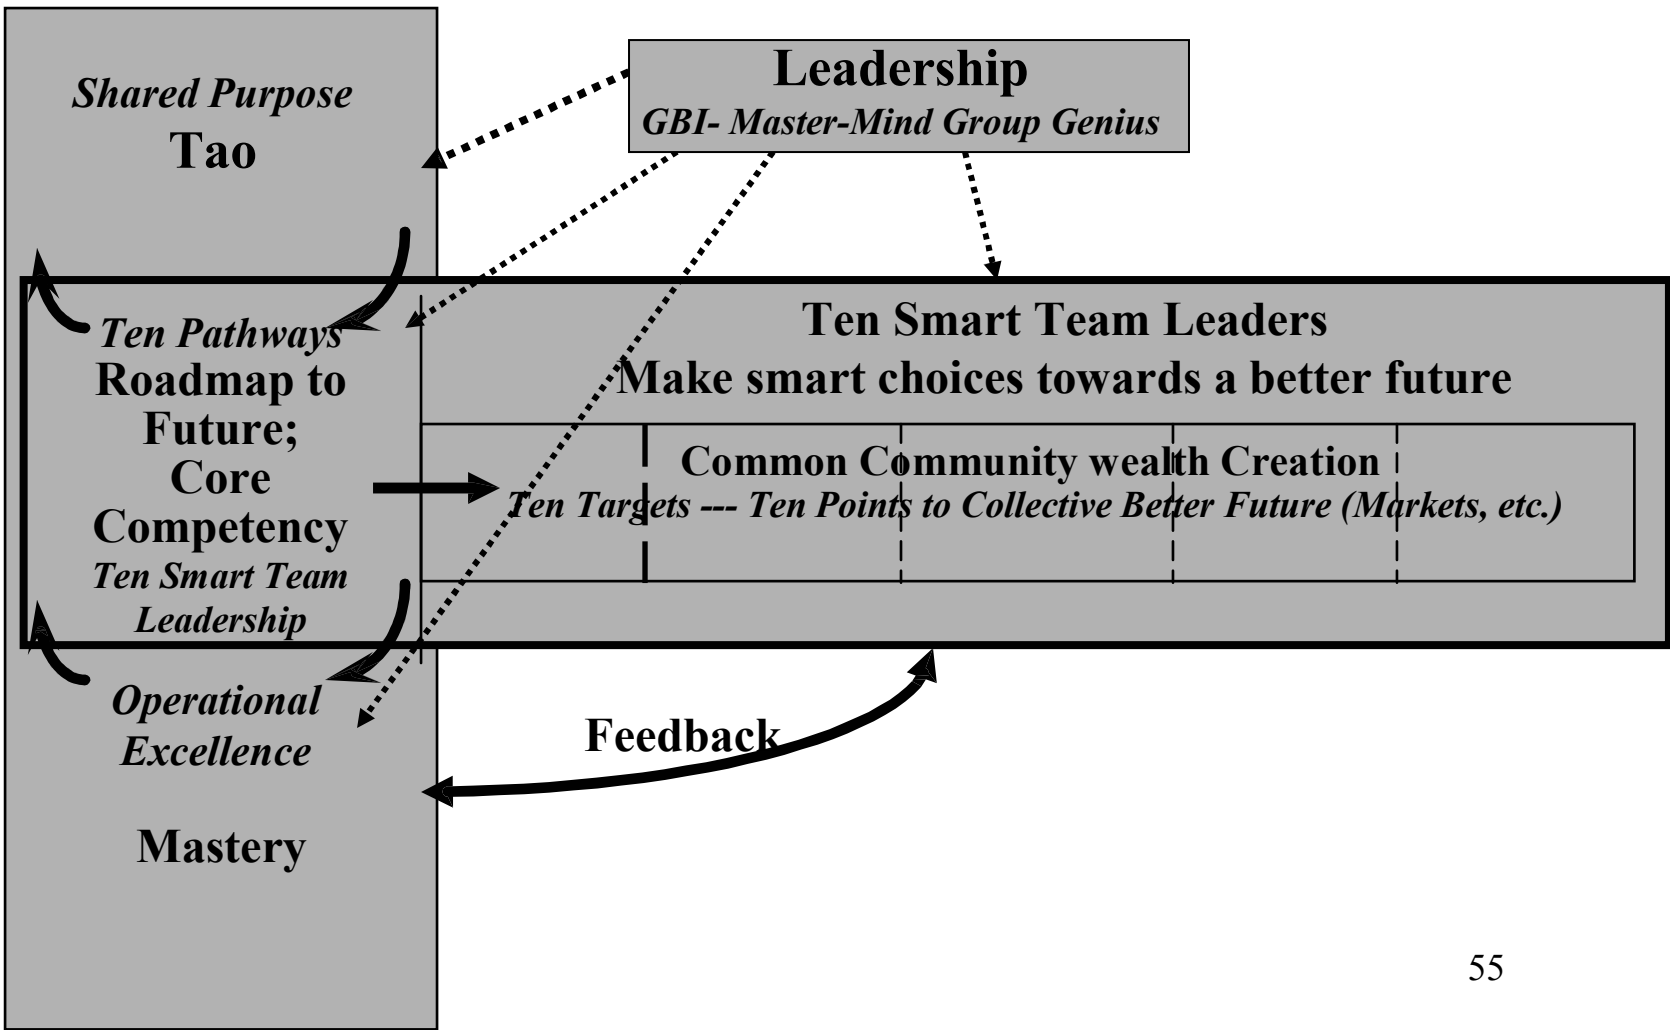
Shared Purpose
Tao

Leadership
GBI- Master-Mind Group Genius

Ten Pathways
Roadmap to Future;
Core Competency
Ten Smart Team Leadership

Ten Smart Team Leaders
Make smart choices towards a better future

Common Community wealth Creation
Ten Targets --- Ten Points to Collective Better Future (Markets, etc.)

Operational Excellence

Feedback

Mastery

55